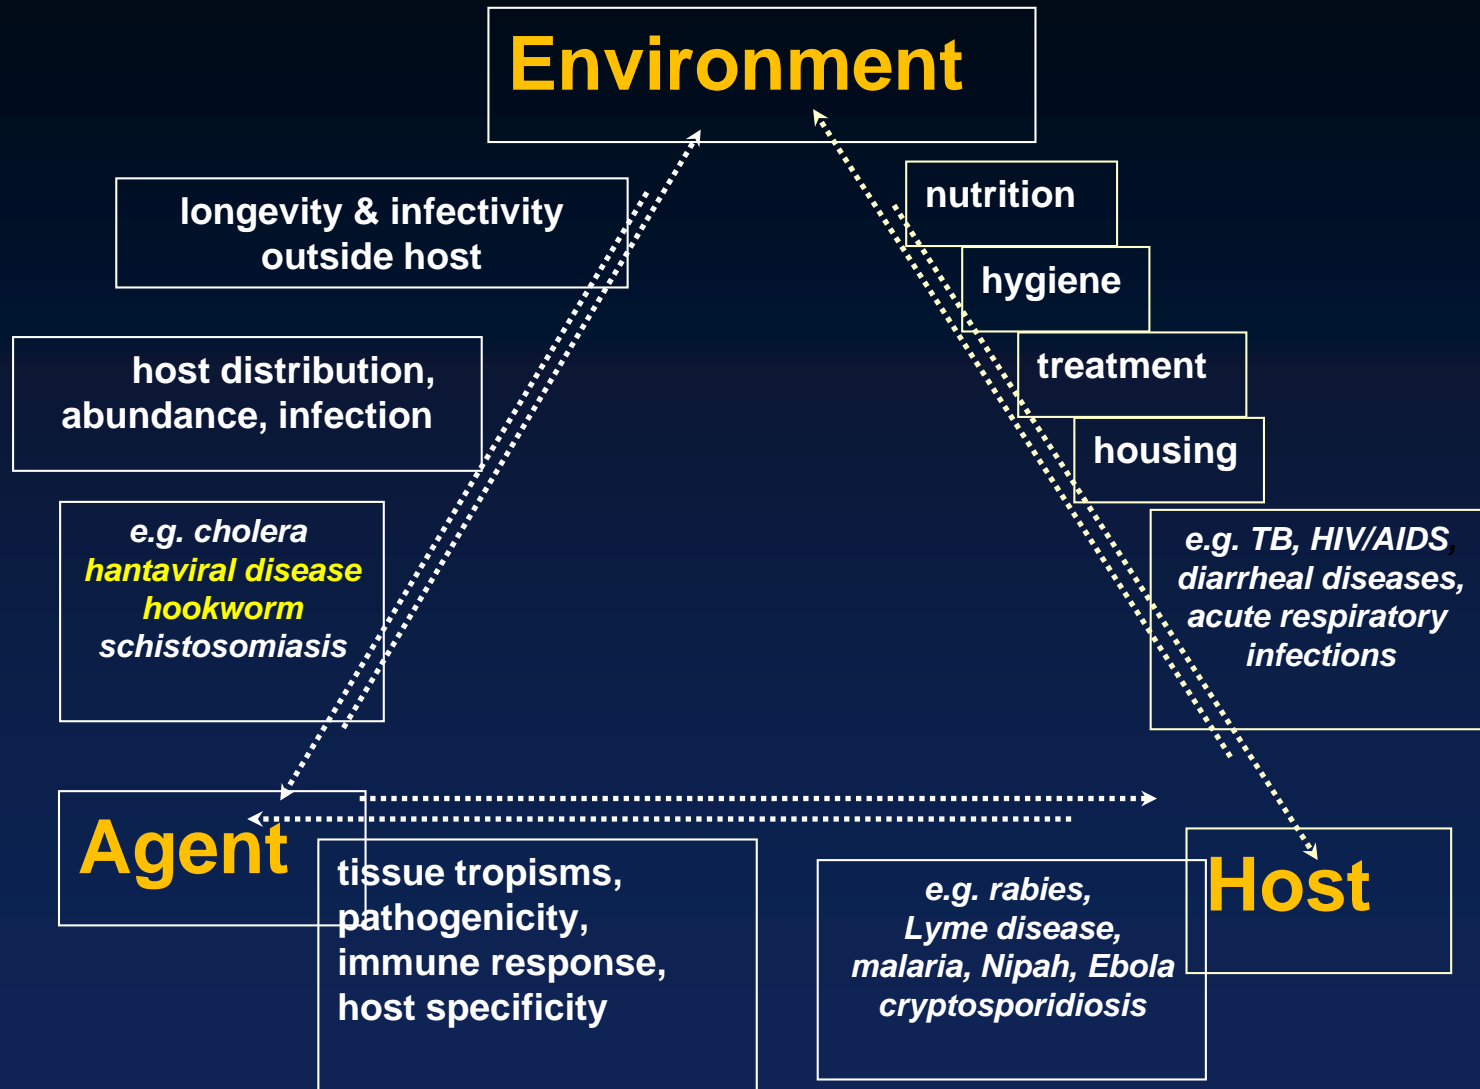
Environment

longevity & infectivity outside host

host distribution, abundance, infection

e.g. cholera
hantaviral disease
hookworm
schistosomiasis

nutrition

hygiene

treatment

housing

e.g. TB, HIV/AIDS, diarrheal diseases, acute respiratory infections

Agent

tissue tropisms, pathogenicity, immune response, host specificity

e.g. rabies, Lyme disease, malaria, Nipah, Ebola cryptosporidiosis

Host